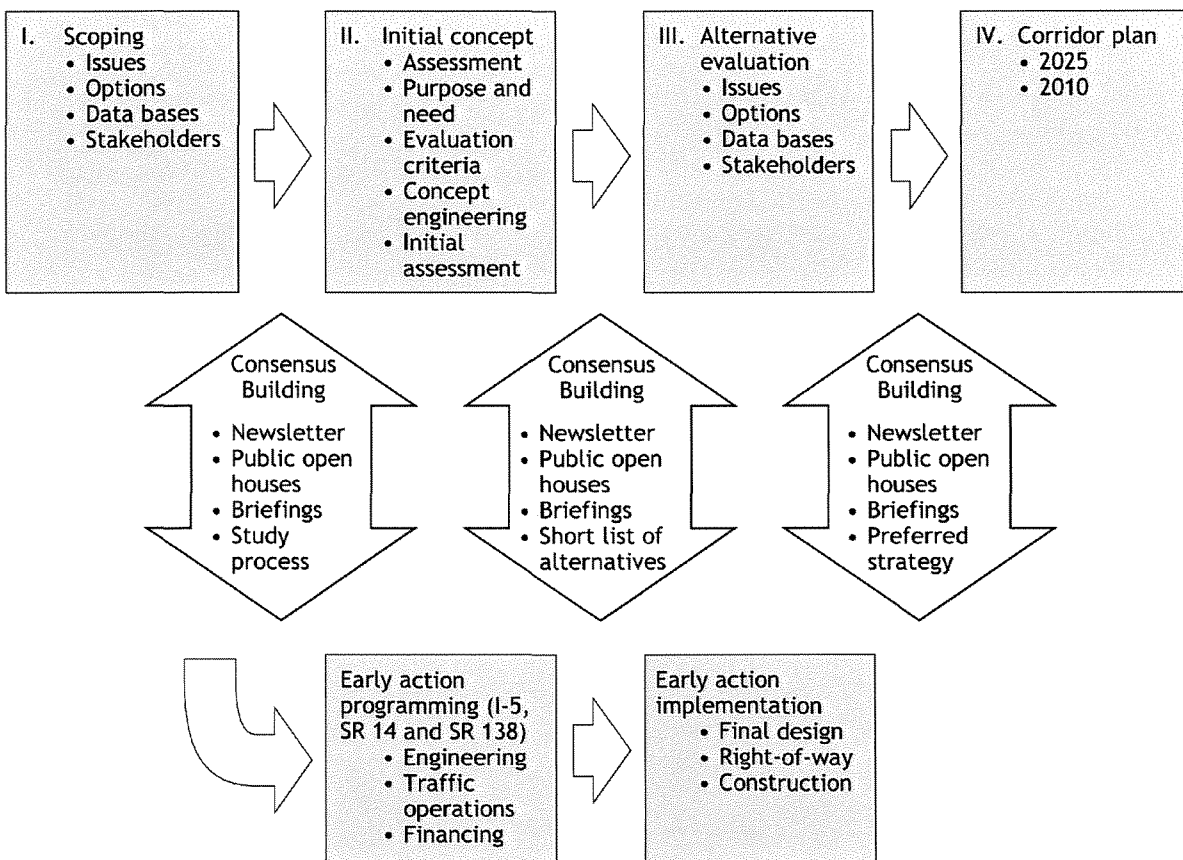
I. Scoping
• Issues
• Options
• Data bases
• Stakeholders

II. Initial concept
• Assessment
• Purpose and need
• Evaluation criteria
• Concept engineering
• Initial assessment

III. Alternative evaluation
• Issues
• Options
• Data bases
• Stakeholders

IV. Corridor plan
• 2025
• 2010

Consensus Building
• Newsletter
• Public open houses
• Briefings
• Study process

Consensus Building
• Newsletter
• Public open houses
• Briefings
• Short list of alternatives

Consensus Building
• Newsletter
• Public open houses
• Briefings
• Preferred strategy

Early action programming (I-5, SR 14 and SR 138)
• Engineering
• Traffic operations
• Financing

Early action implementation
• Final design
• Right-of-way
• Construction